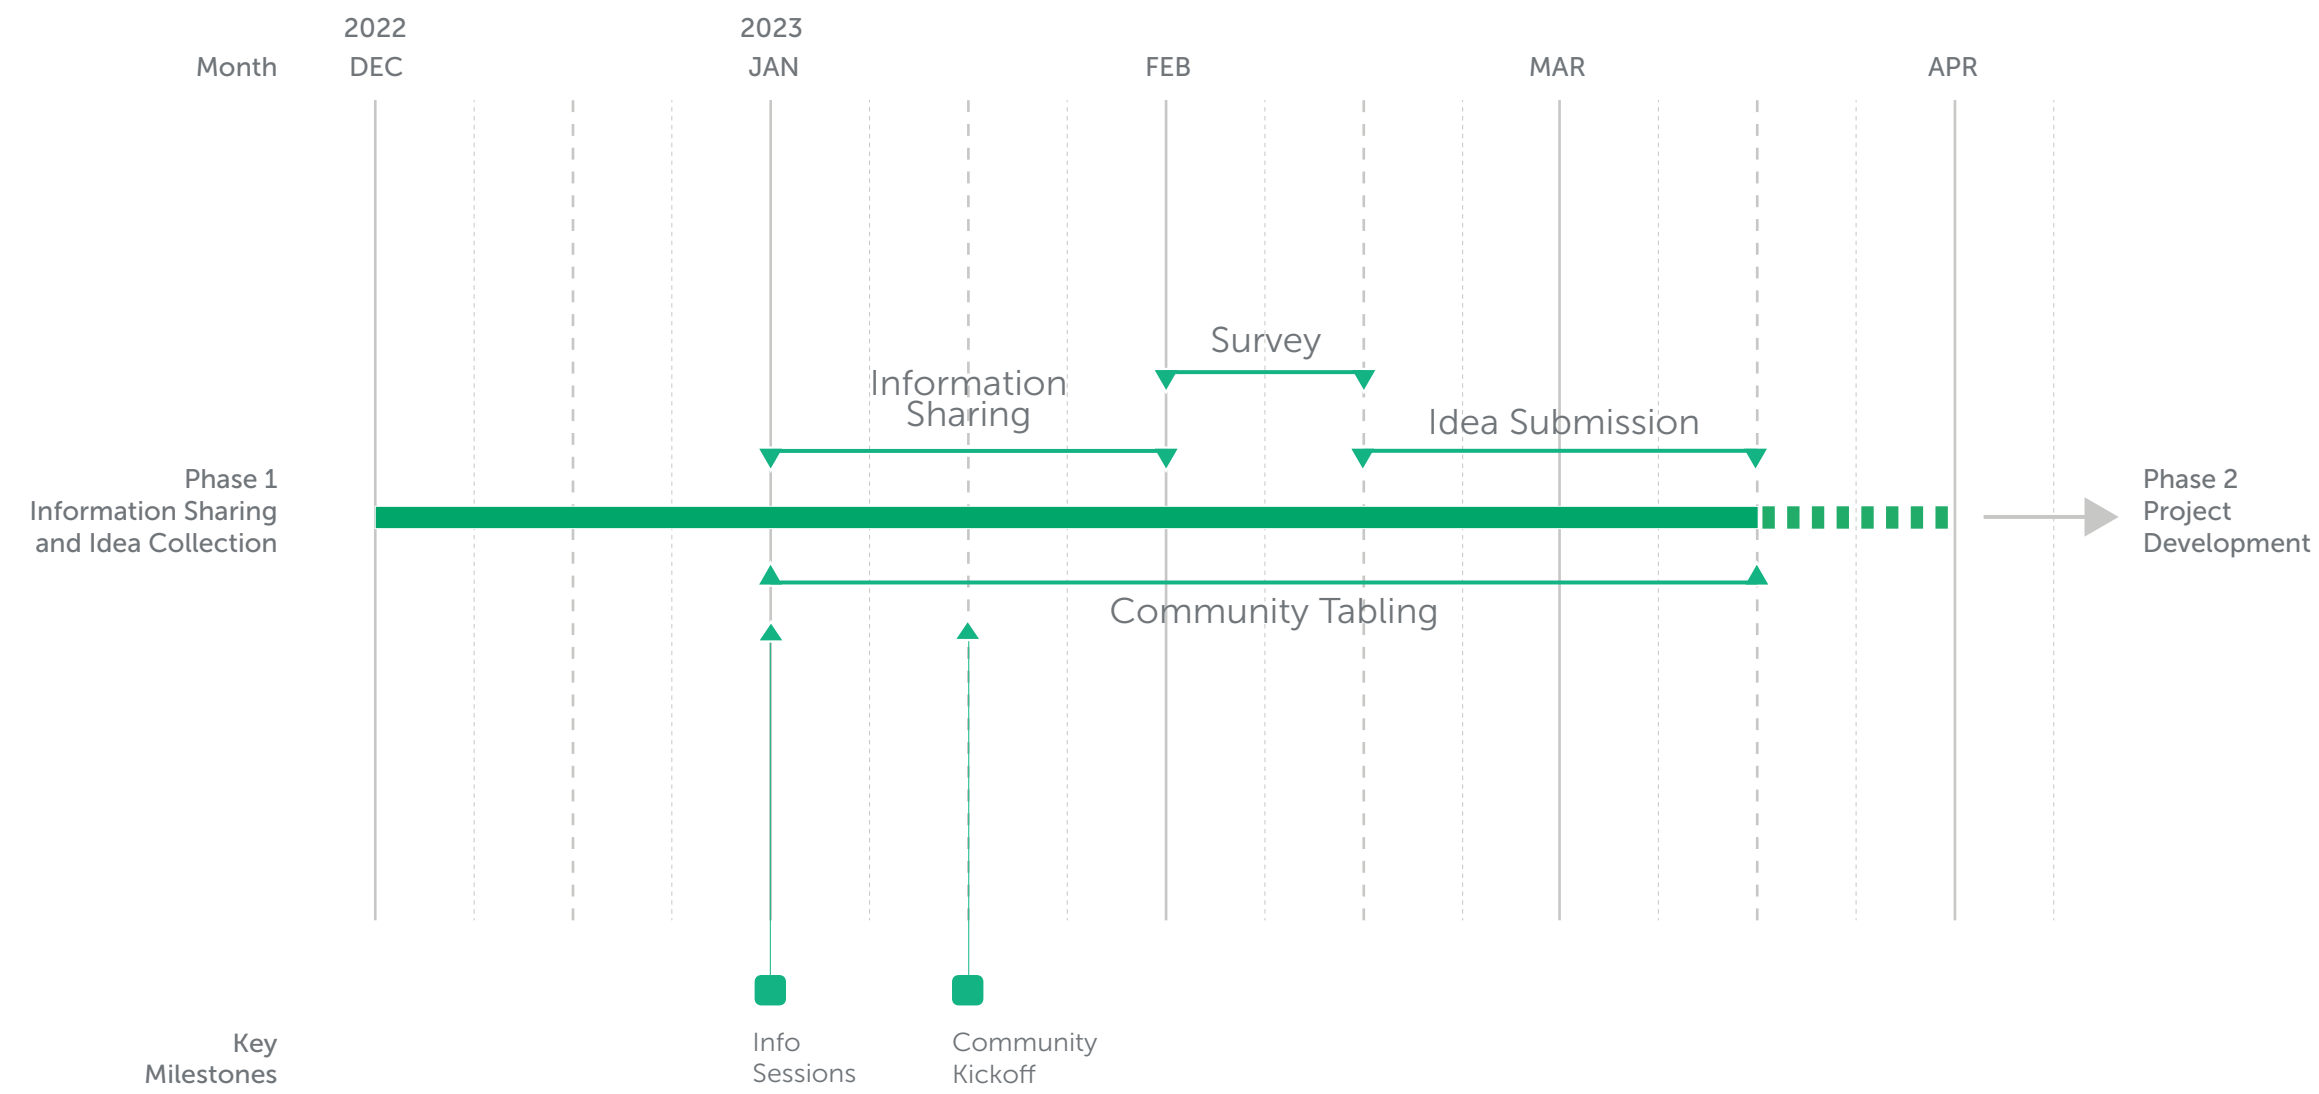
Month

2022
DEC

2023
JAN

FEB

MAR

APR

Survey

Information Sharing

Idea Submission

Phase 1
Information Sharing and Idea Collection

Phase 2
Project Development

Community Tabling

Key Milestones

Info Sessions

Community Kickoff